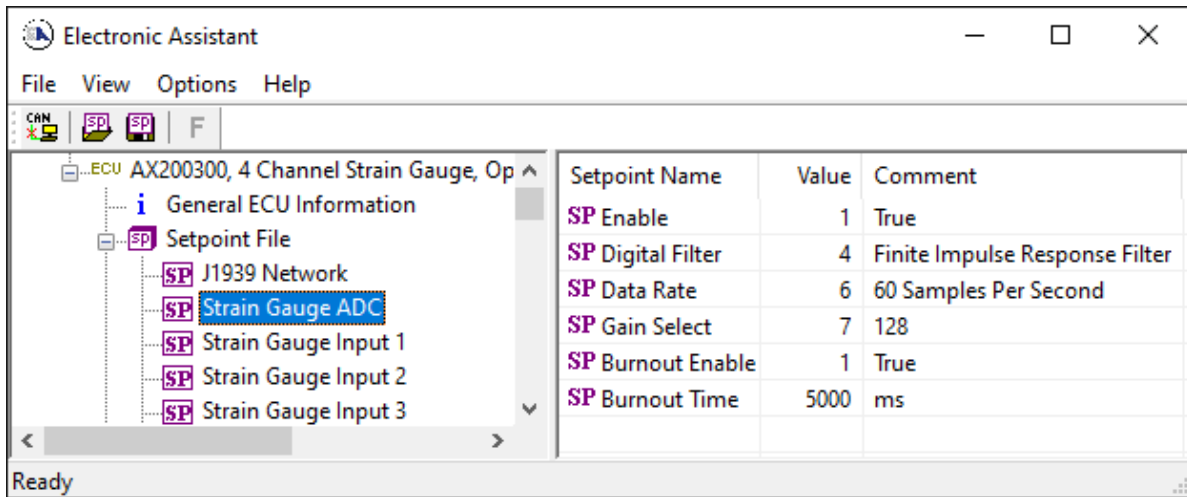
Electronic Assistant

File View Options Help

CAN SP SP F

ECU AX200300, 4 Channel Strain Gauge, Op
i General ECU Information
SP Setpoint File
SP J1939 Network
SP Strain Gauge ADC
SP Strain Gauge Input 1
SP Strain Gauge Input 2
SP Strain Gauge Input 3

| Setpoint Name | Value | Comment |
|---|---|---|
| SP Enable | 1 | True |
| SP Digital Filter | 4 | Finite Impulse Response Filter |
| SP Data Rate | 6 | 60 Samples Per Second |
| SP Gain Select | 7 | 128 |
| SP Burnout Enable | 1 | True |
| SP Burnout Time | 5000 | ms |

Ready